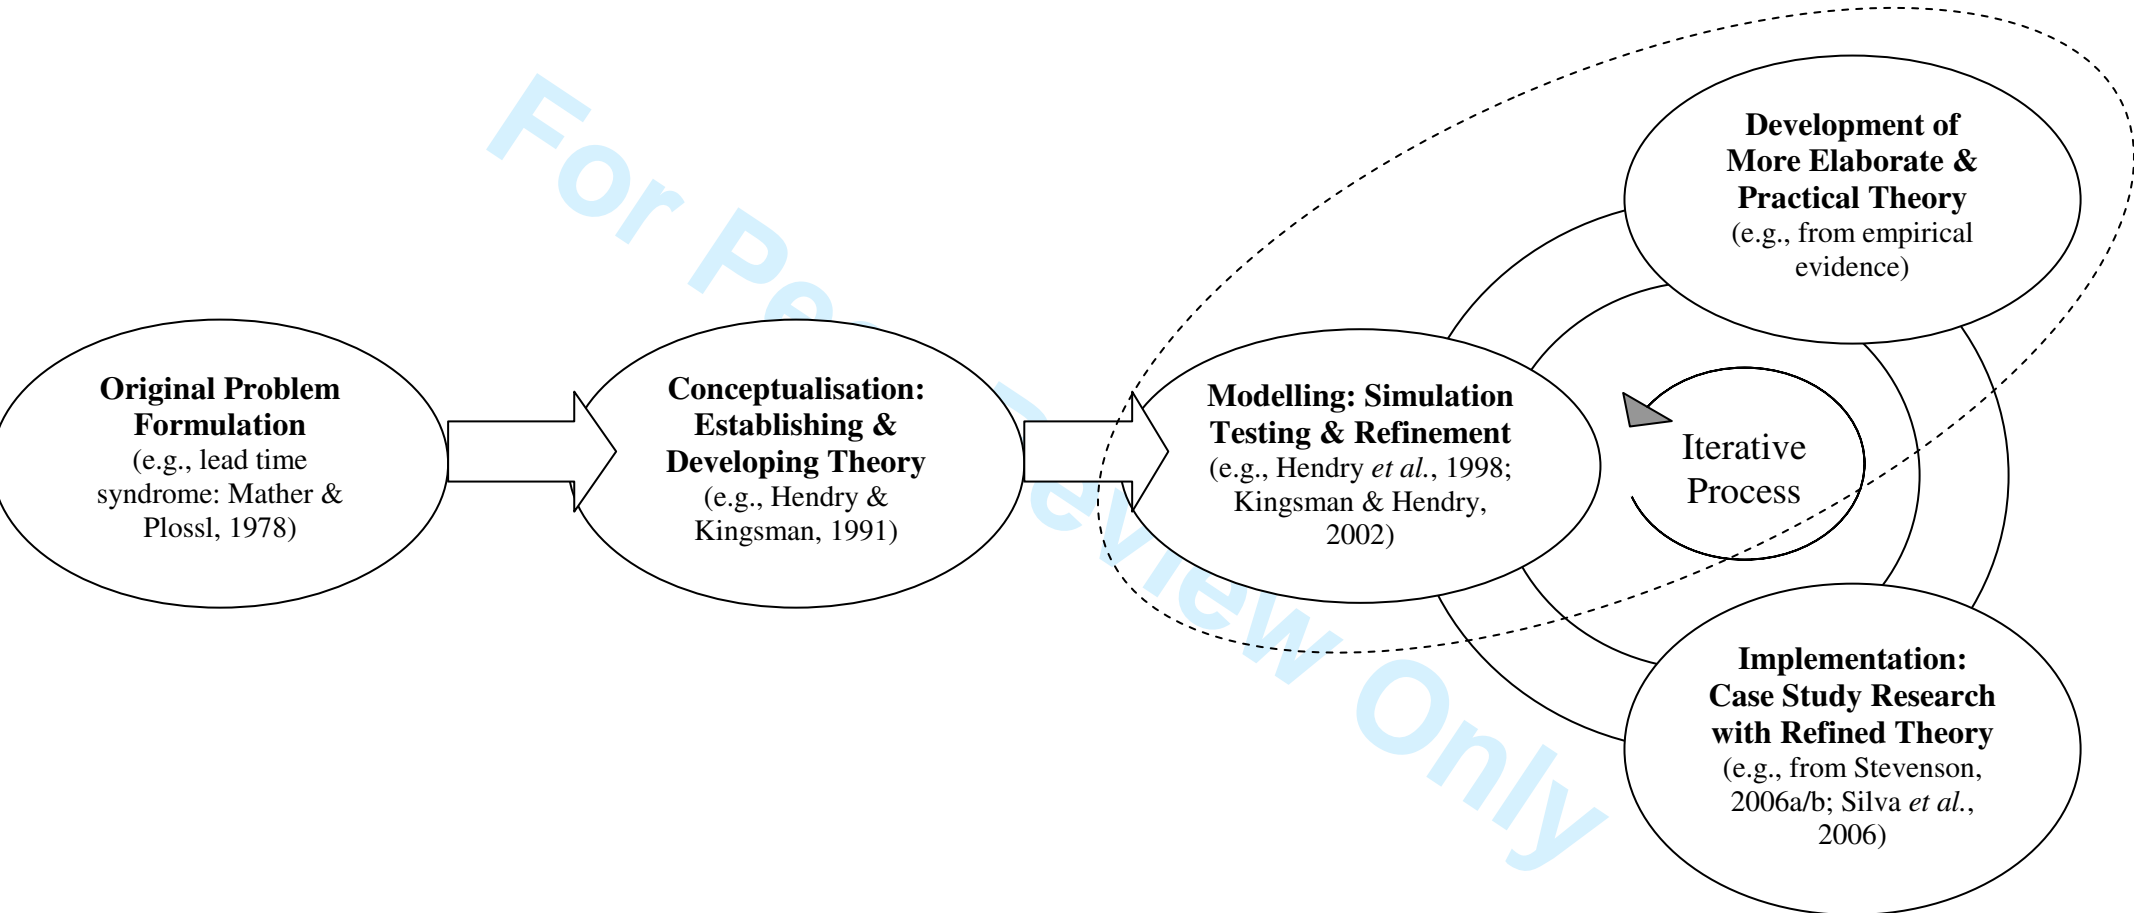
For Peer Review Only

Original Problem Formulation
(e.g., lead time syndrome: Mather & Plossl, 1978)

Conceptualisation: Establishing & Developing Theory
(e.g., Hendry & Kingsman, 1991)

Modelling: Simulation Testing & Refinement
(e.g., Hendry et al., 1998; Kingsman & Hendry, 2002)

Development of More Elaborate & Practical Theory
(e.g., from empirical evidence)

Iterative Process

Implementation: Case Study Research with Refined Theory
(e.g., from Stevenson, 2006a/b; Silva et al., 2006)